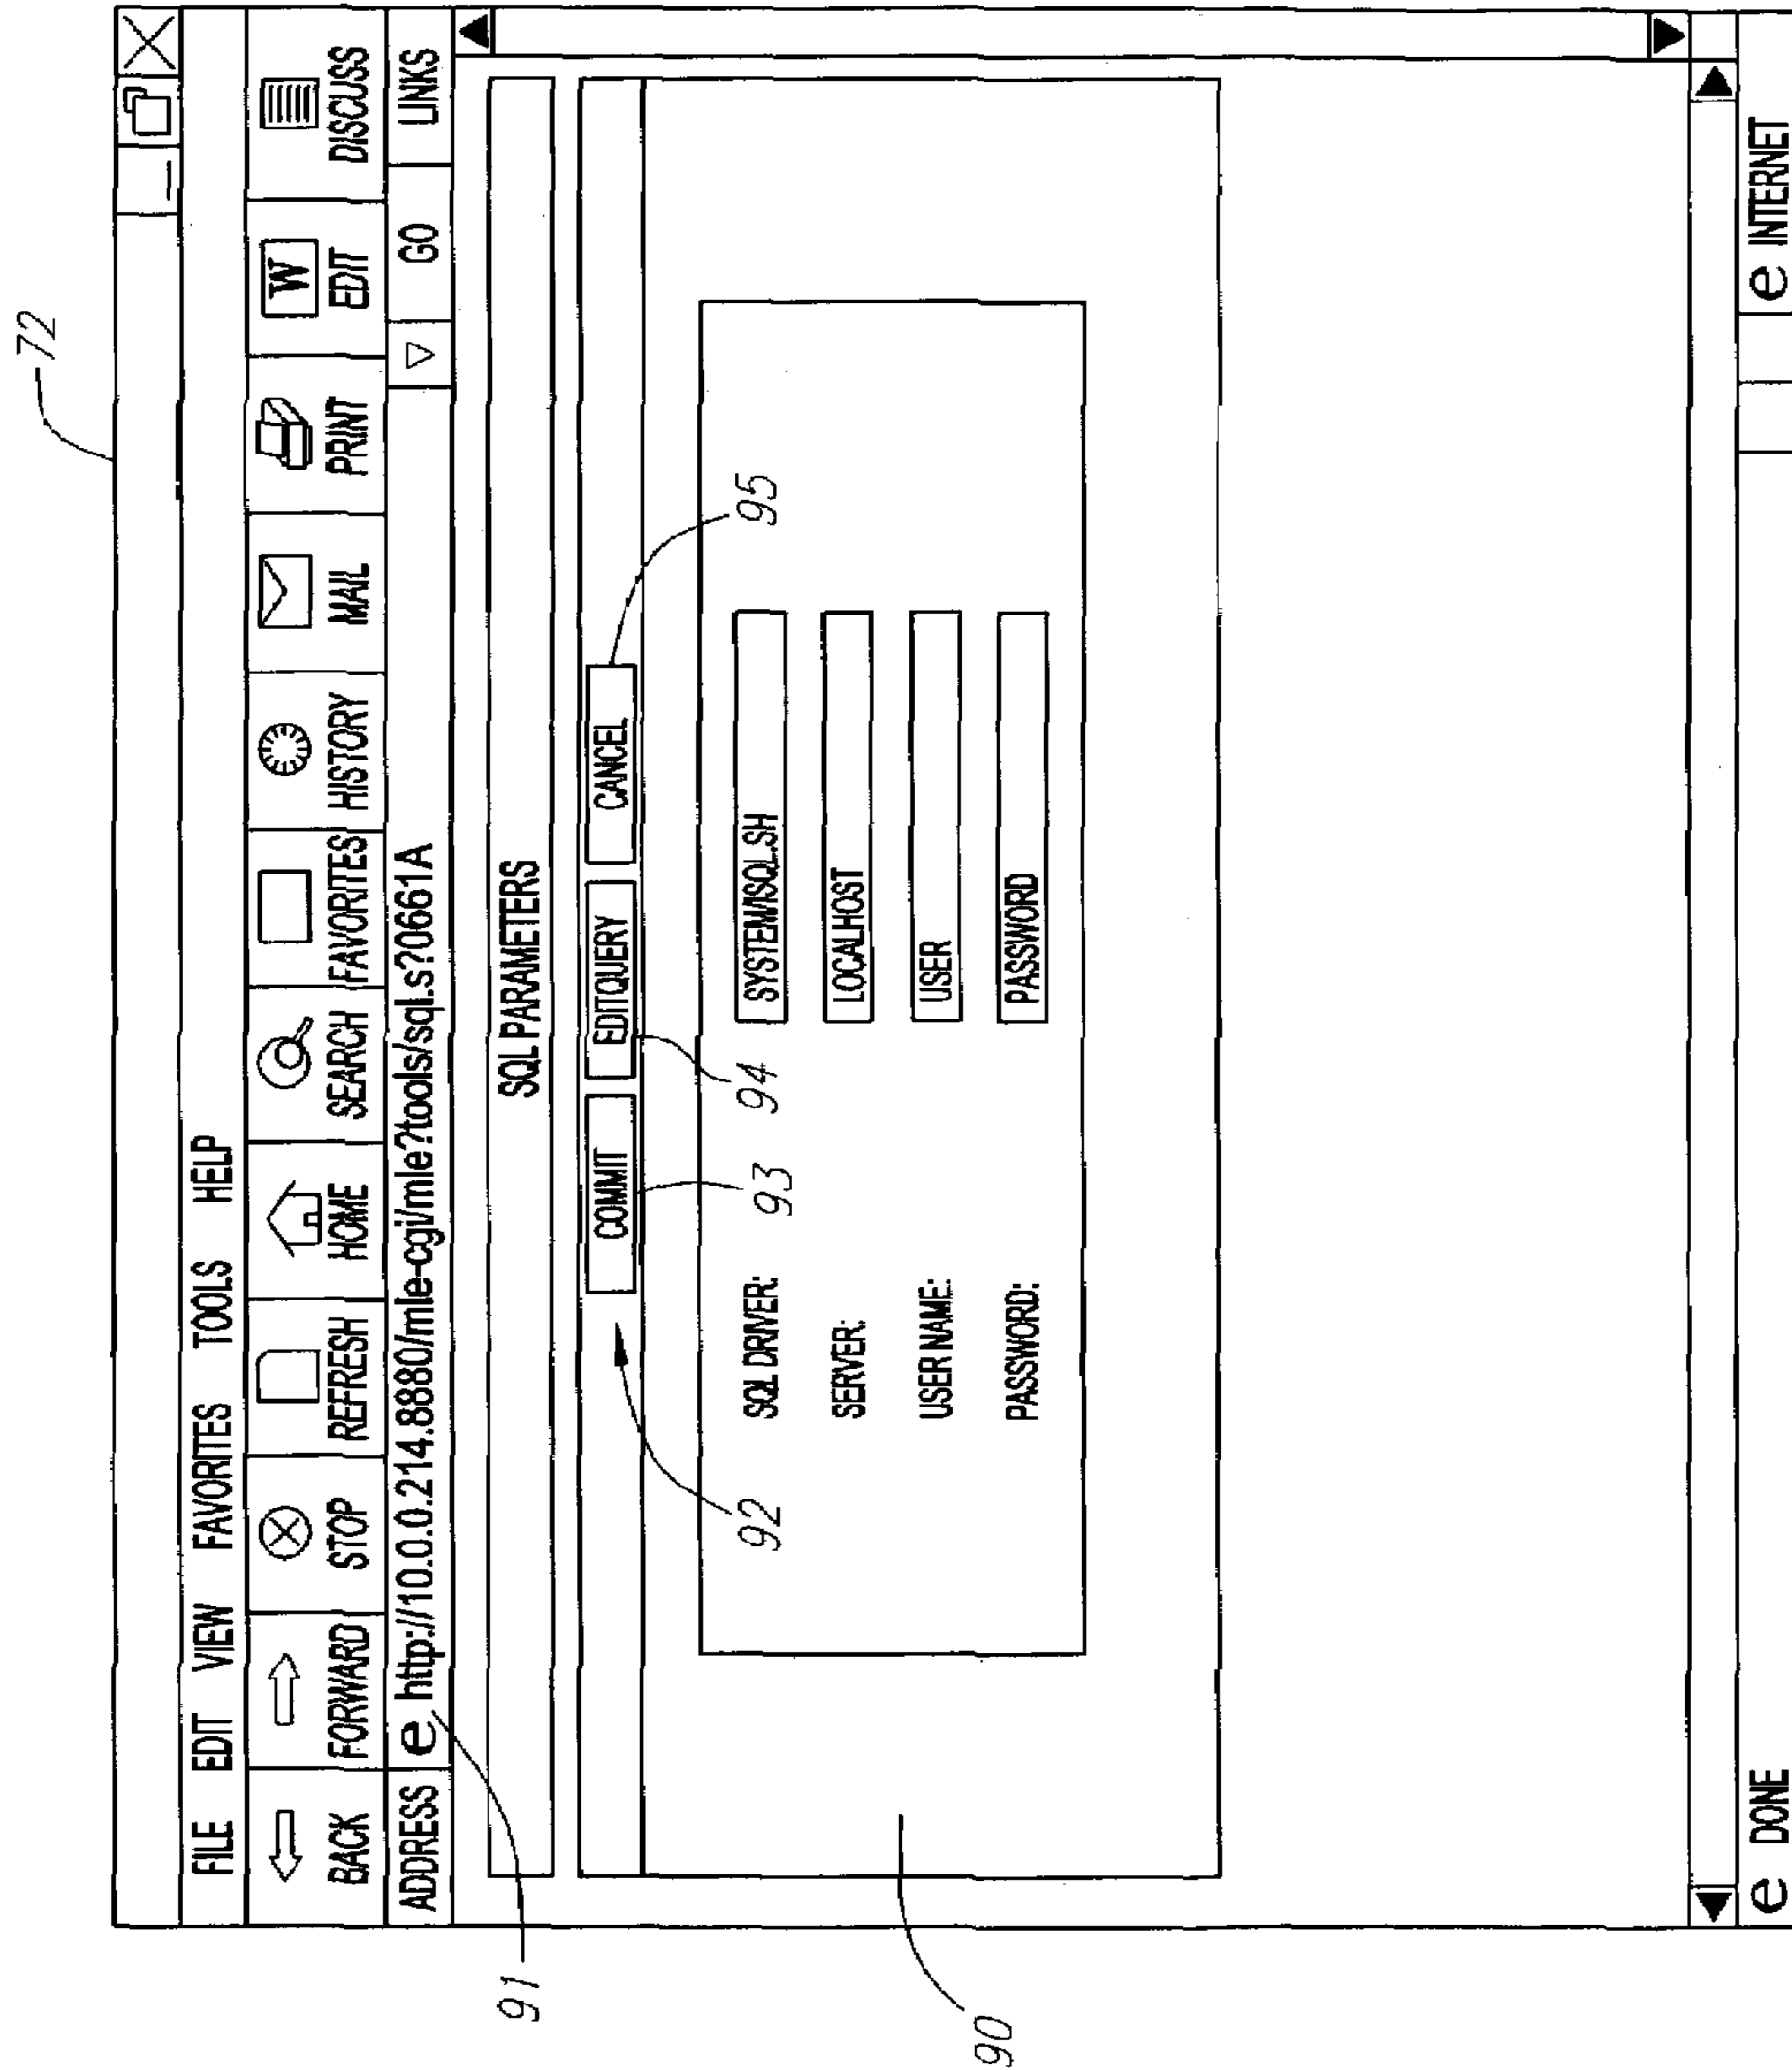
72

FILE EDIT VIEW FAVORITES TOOLS HELP

BACK FORWARD STOP REFRESH HOME SEARCH FAVORITES HISTORY MAIL PRINT EDIT DISCUSS

ADDRESS http://10.0.0.214.8880/mle-cgi/mle?tools/sql.s?0661A GO LINKS

SQL PARAMETERS

COMMIT EDITQUERY CANCEL

SQL DRIVER: SYSTEM/SQL.SH
SERVER: LOCALHOST
USER NAME: USER
PASSWORD: PASSWORD

92 93 94 95

91

90

DONE

INTERNET